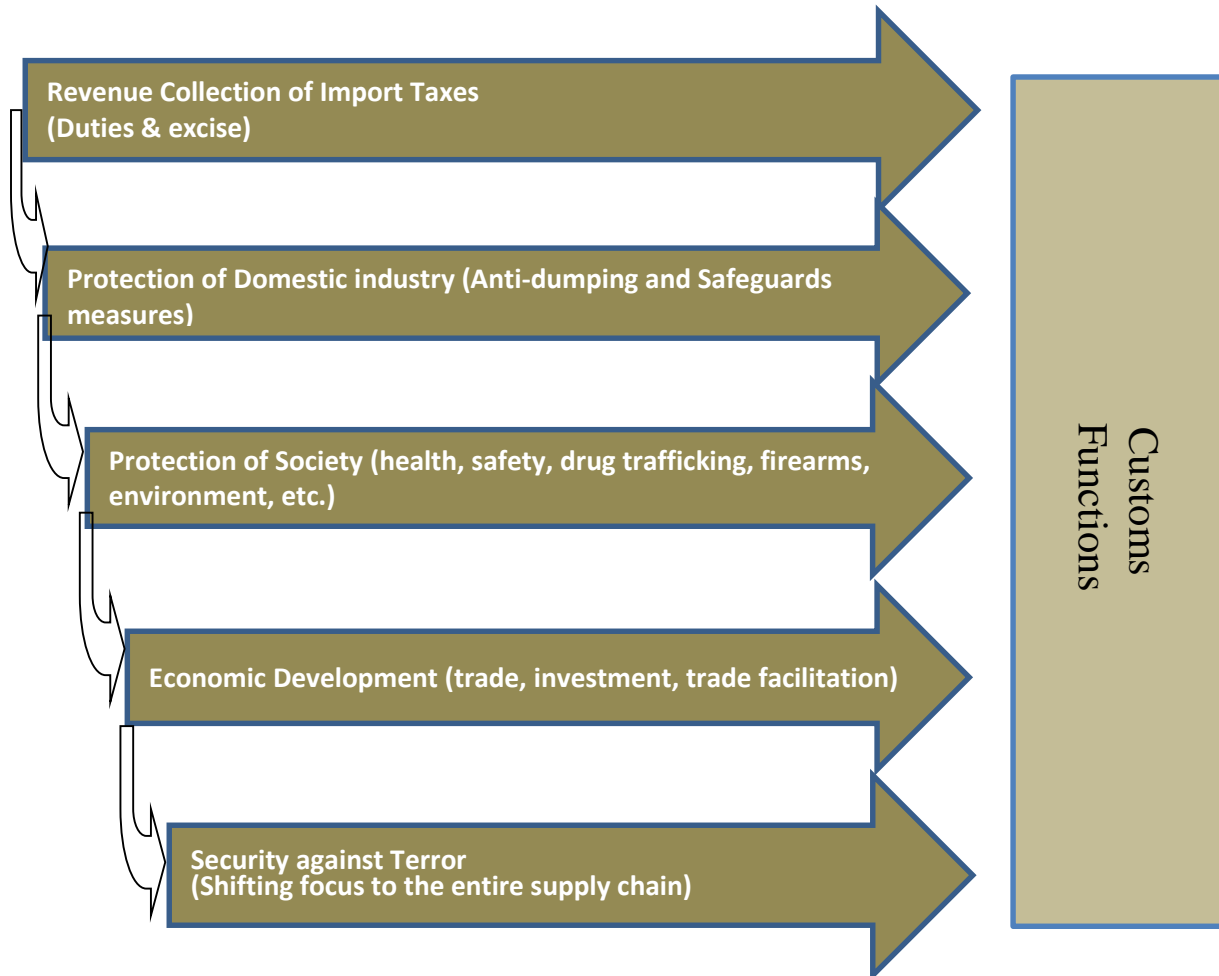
Revenue Collection of Import Taxes
(Duties & excise)

Protection of Domestic industry (Anti-dumping and Safeguards measures)

Protection of Society (health, safety, drug trafficking, firearms, environment, etc.)

Economic Development (trade, investment, trade facilitation)

Security against Terror
(Shifting focus to the entire supply chain)

Customs Functions